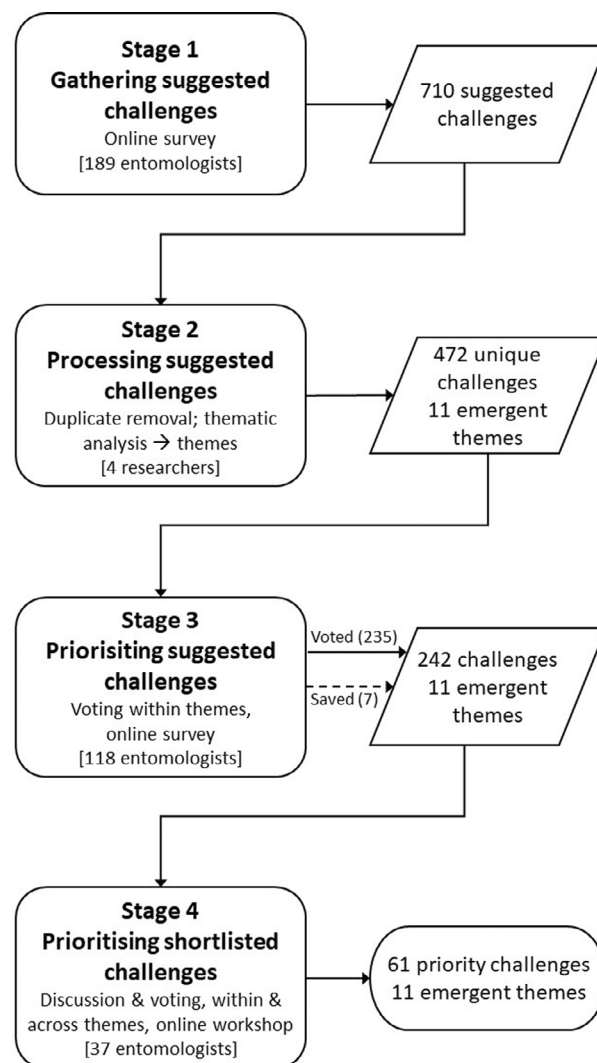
Stage 1
Gathering suggested challenges
Online survey
[189 entomologists]

710 suggested challenges

Stage 2
Processing suggested challenges
Duplicate removal; thematic analysis → themes
[4 researchers]

472 unique challenges
11 emergent themes

Stage 3
Priorisiting suggested challenges
Voting within themes, online survey
[118 entomologists]

Voted (235)

Saved (7)

242 challenges
11 emergent themes

Stage 4
Prioritising shortlisted challenges
Discussion & voting, within & across themes, online workshop
[37 entomologists]

61 priority challenges
11 emergent themes